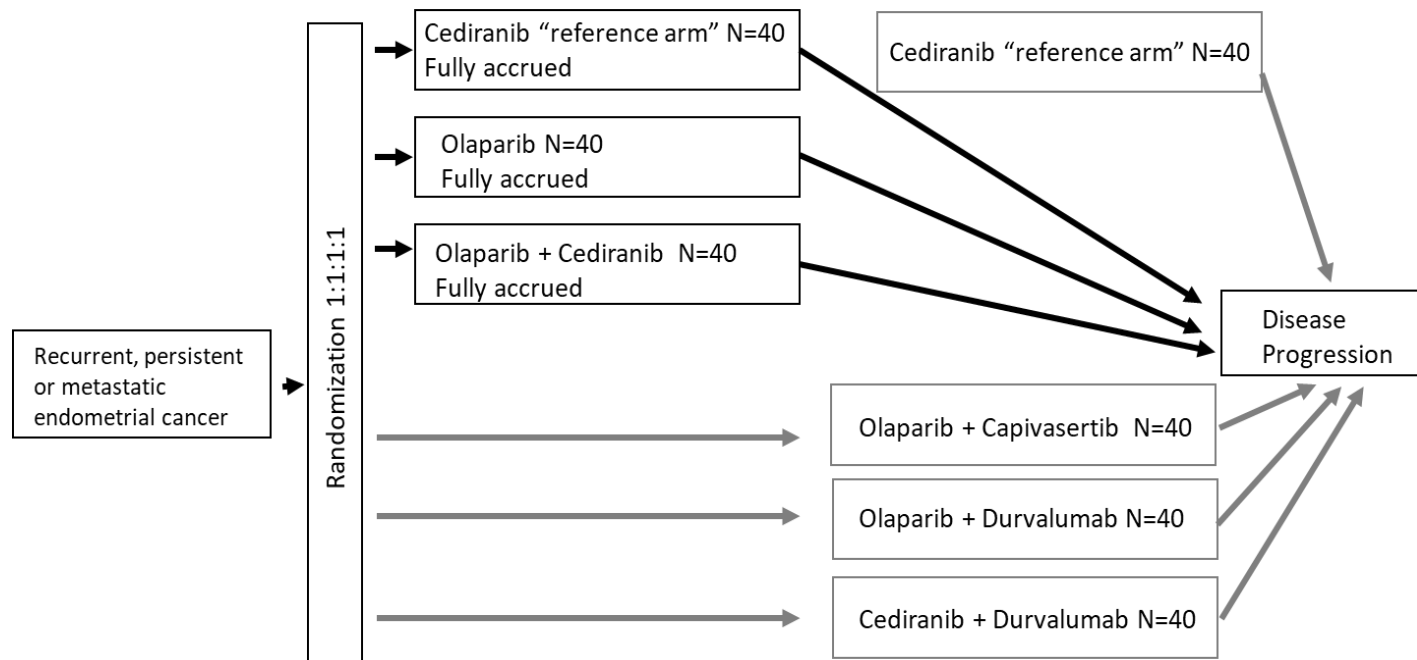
Recurrent, persistent or metastatic endometrial cancer

Randomization 1:1:1:1

Cediranib “reference arm” N=40
Fully accrued

Olaparib N=40
Fully accrued

Olaparib + Cediranib N=40
Fully accrued

Cediranib “reference arm” N=40

Disease Progression

Olaparib + Capivasertib N=40

Olaparib + Durvalumab N=40

Cediranib + Durvalumab N=40